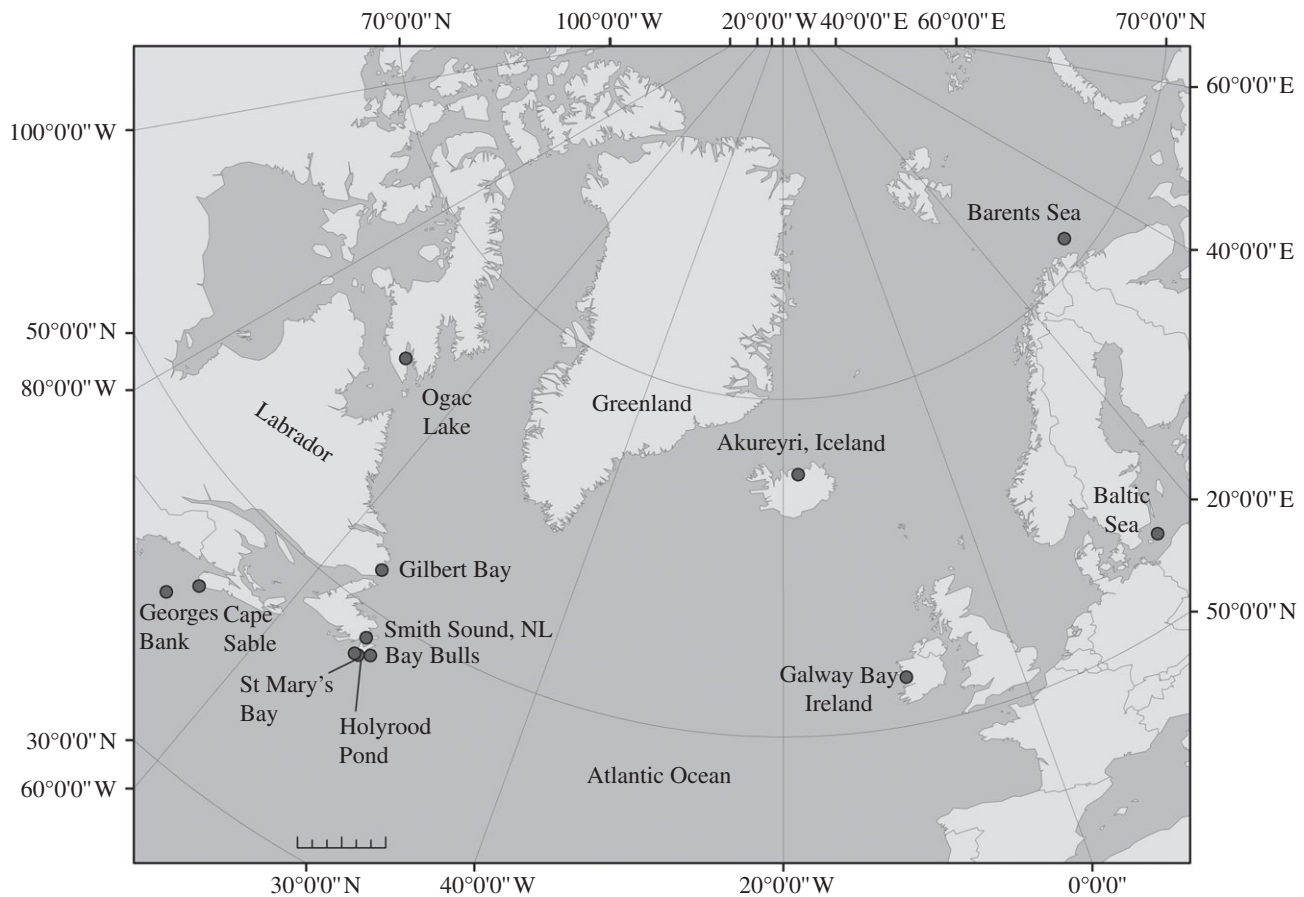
70°0'0" N
100°0'0" W
20°0'0" W
40°0'0" E
60°0'0" E
70°0'0" N

100°0'0" W
60°0'0" E
40°0'0" E
50°0'0" N
80°0'0" W
20°0'0" E
50°0'0" N
30°0'0" N
60°0'0" W

Barents Sea
Ogac Lake
Greenland
Labrador
Akureyri, Iceland
Baltic Sea
Gilbert Bay
Georges Bank
Cape Sable
Smith Sound, NL
Bay Bulls
St Mary's Bay
Holyrood Pond
Galway Bay Ireland
Atlantic Ocean

30°0'0" N
40°0'0" W
20°0'0" W
0°0'0"